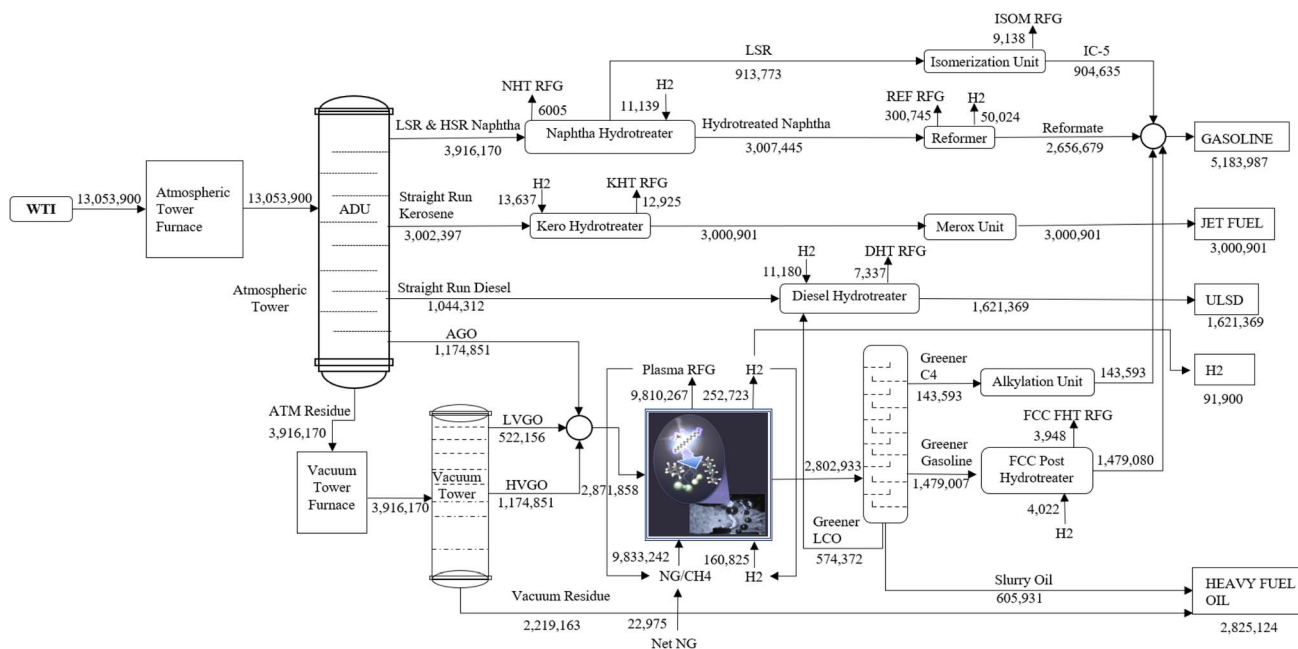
ISOM RFG
9,138
LSR
Isomerization Unit
IC-5
913,773
904,635
NHT RFG
H2
6005
11,139
REF RFG
H2
300,745
50,024
LSR & HSR Naphtha
Naphtha Hydrotreater
Hydrotreated Naphtha
Reformer
Reformate
GASOLINE
3,916,170
3,007,445
2,656,679
5,183,987
WTI
13,053,900
Atmospheric Tower Furnace
13,053,900
ADU
Straight Run Kerosene
H2
KHT RFG
13,637
12,925
Kero Hydrotreater
Merox Unit
JET FUEL
3,002,397
3,000,901
3,000,901
3,000,901
H2
DHT RFG
11,180
7,337
Atmospheric Tower
Straight Run Diesel
Diesel Hydrotreater
ULSD
1,044,312
1,621,369
1,621,369
AGO
1,174,851
Plasma RFG
H2
Greener C4
Alkylation Unit
143,593
H2
9,810,267
252,723
143,593
91,900
ATM Residue
FCC FHT RFG
3,916,170
LVGO
3,948
522,156
Greener Gasoline
FCC Post Hydrotreater
1,479,080
Vacuum Tower Furnace
Vacuum Tower
HVGO
2,871,858
2,802,933
1,479,007
3,916,170
1,174,851
4,022
Greener LCO
H2
9,833,242
160,825
574,372
NG/CH4
H2
Slurry Oil
HEAVY FUEL OIL
605,931
Vacuum Residue
2,219,163
22,975
2,825,124
Net NG